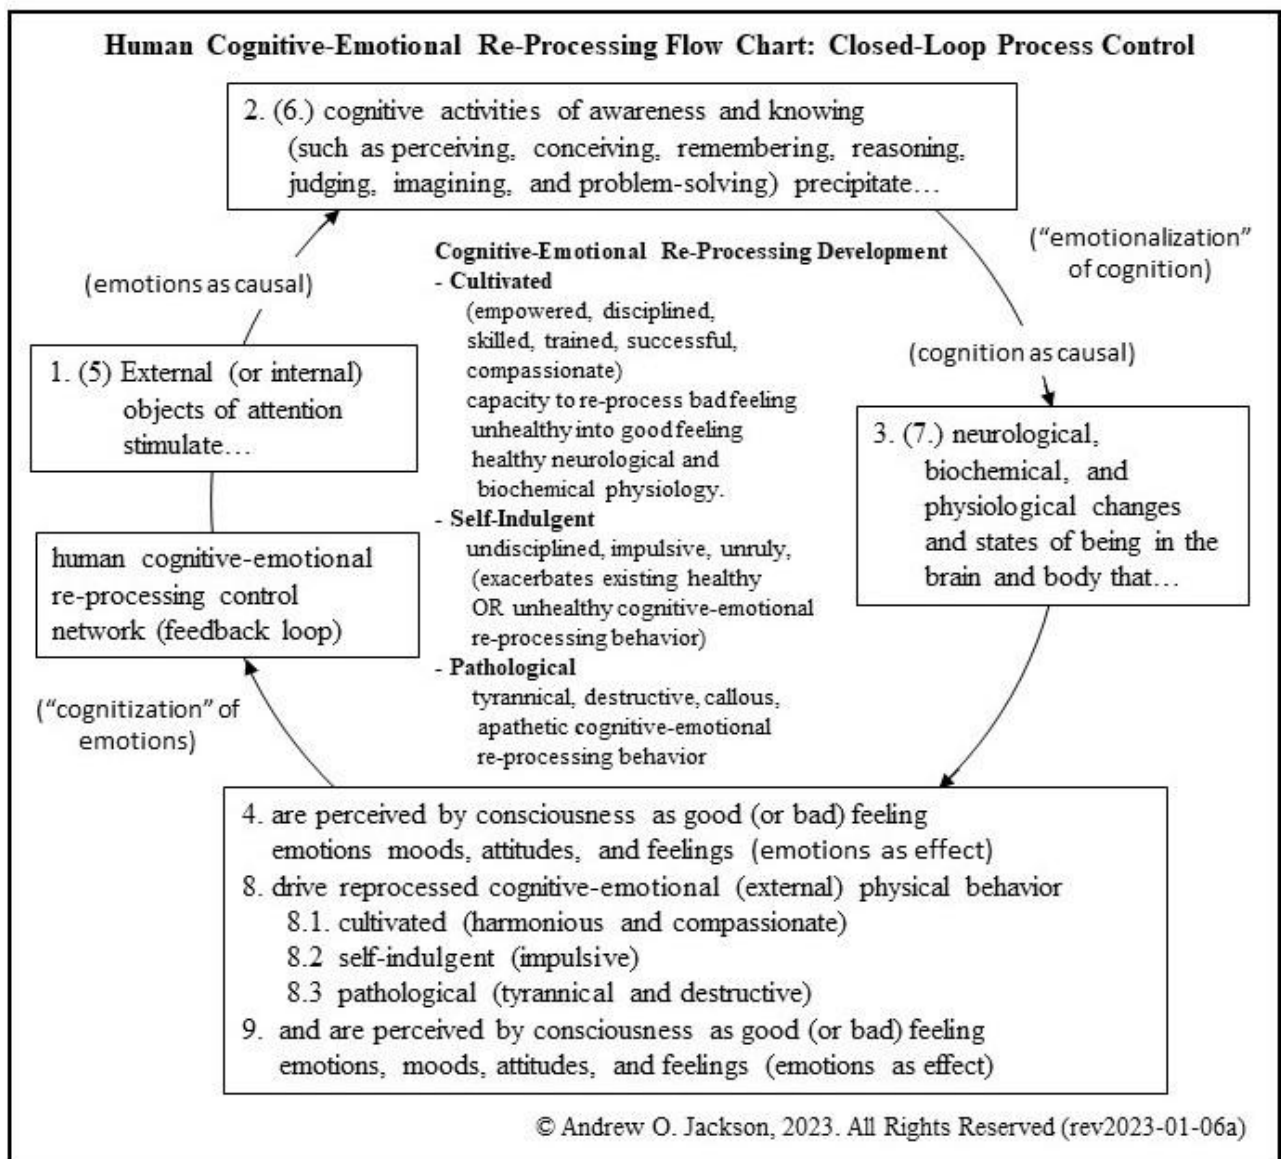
Human Cognitive-Emotional Re-Processing Flow Chart: Closed-Loop Process Control

2. (6.) cognitive activities of awareness and knowing (such as perceiving, conceiving, remembering, reasoning, judging, imagining, and problem-solving) precipitate…

("emotionalization" of cognition)

(emotions as causal)

Cognitive-Emotional Re-Processing Development
- Cultivated
(empowered, disciplined, skilled, trained, successful, compassionate)
capacity to re-process bad feeling unhealthy into good feeling healthy neurological and biochemical physiology.
- Self-Indulgent
undisciplined, impulsive, unruly, (exacerbates existing healthy OR unhealthy cognitive-emotional re-processing behavior)
- Pathological
tyrannical, destructive, callous, apathetic cognitive-emotional re-processing behavior

1. (5) External (or internal) objects of attention stimulate…

(cognition as causal)

3. (7.) neurological, biochemical, and physiological changes and states of being in the brain and body that…

human cognitive-emotional re-processing control network (feedback loop)

("cognitization" of emotions)

4. are perceived by consciousness as good (or bad) feeling emotions moods, attitudes, and feelings (emotions as effect)
8. drive reprocessed cognitive-emotional (external) physical behavior
8.1. cultivated (harmonious and compassionate)
8.2 self-indulgent (impulsive)
8.3 pathological (tyrannical and destructive)
9. and are perceived by consciousness as good (or bad) feeling emotions, moods, attitudes, and feelings (emotions as effect)

© Andrew O. Jackson, 2023. All Rights Reserved (rev2023-01-06a)